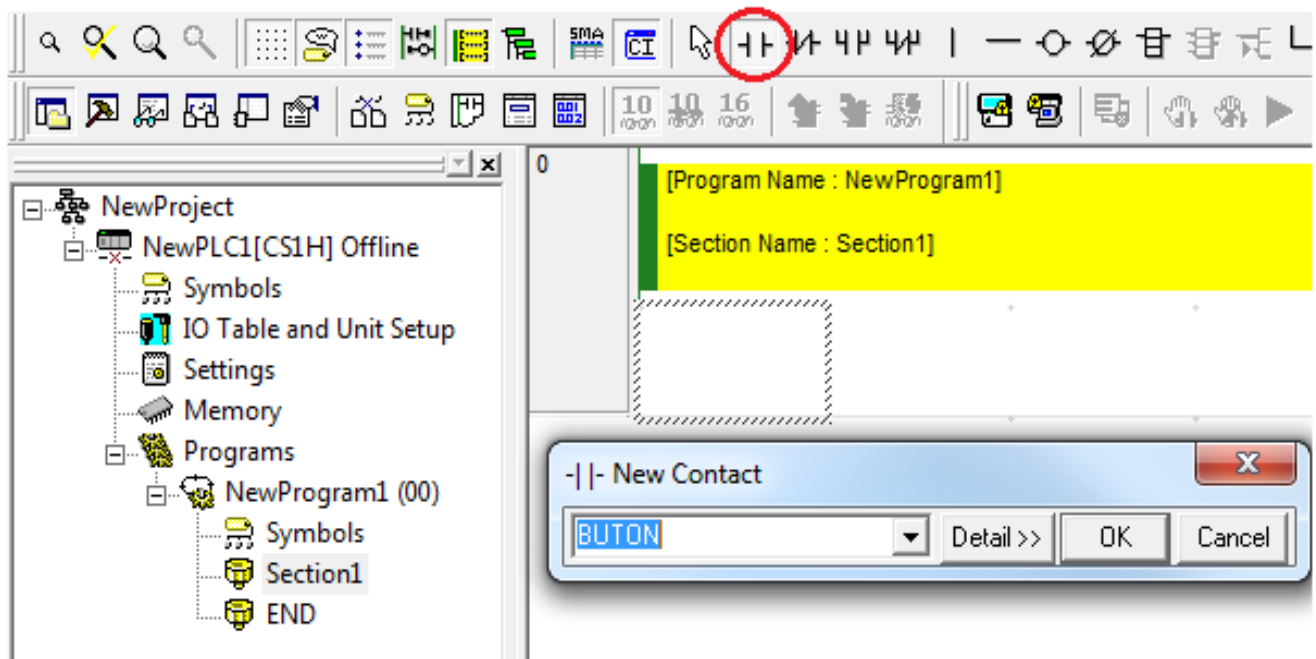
SMA CI

10 10 16

NewProject
NewPLC1[CS1H] Offline
Symbols
IO Table and Unit Setup
Settings
Memory
Programs
NewProgram1 (00)
Symbols
Section1
END

0

[Program Name : NewProgram1]

[Section Name : Section1]

-| |- New Contact

BUTON

Detail >>

OK

Cancel